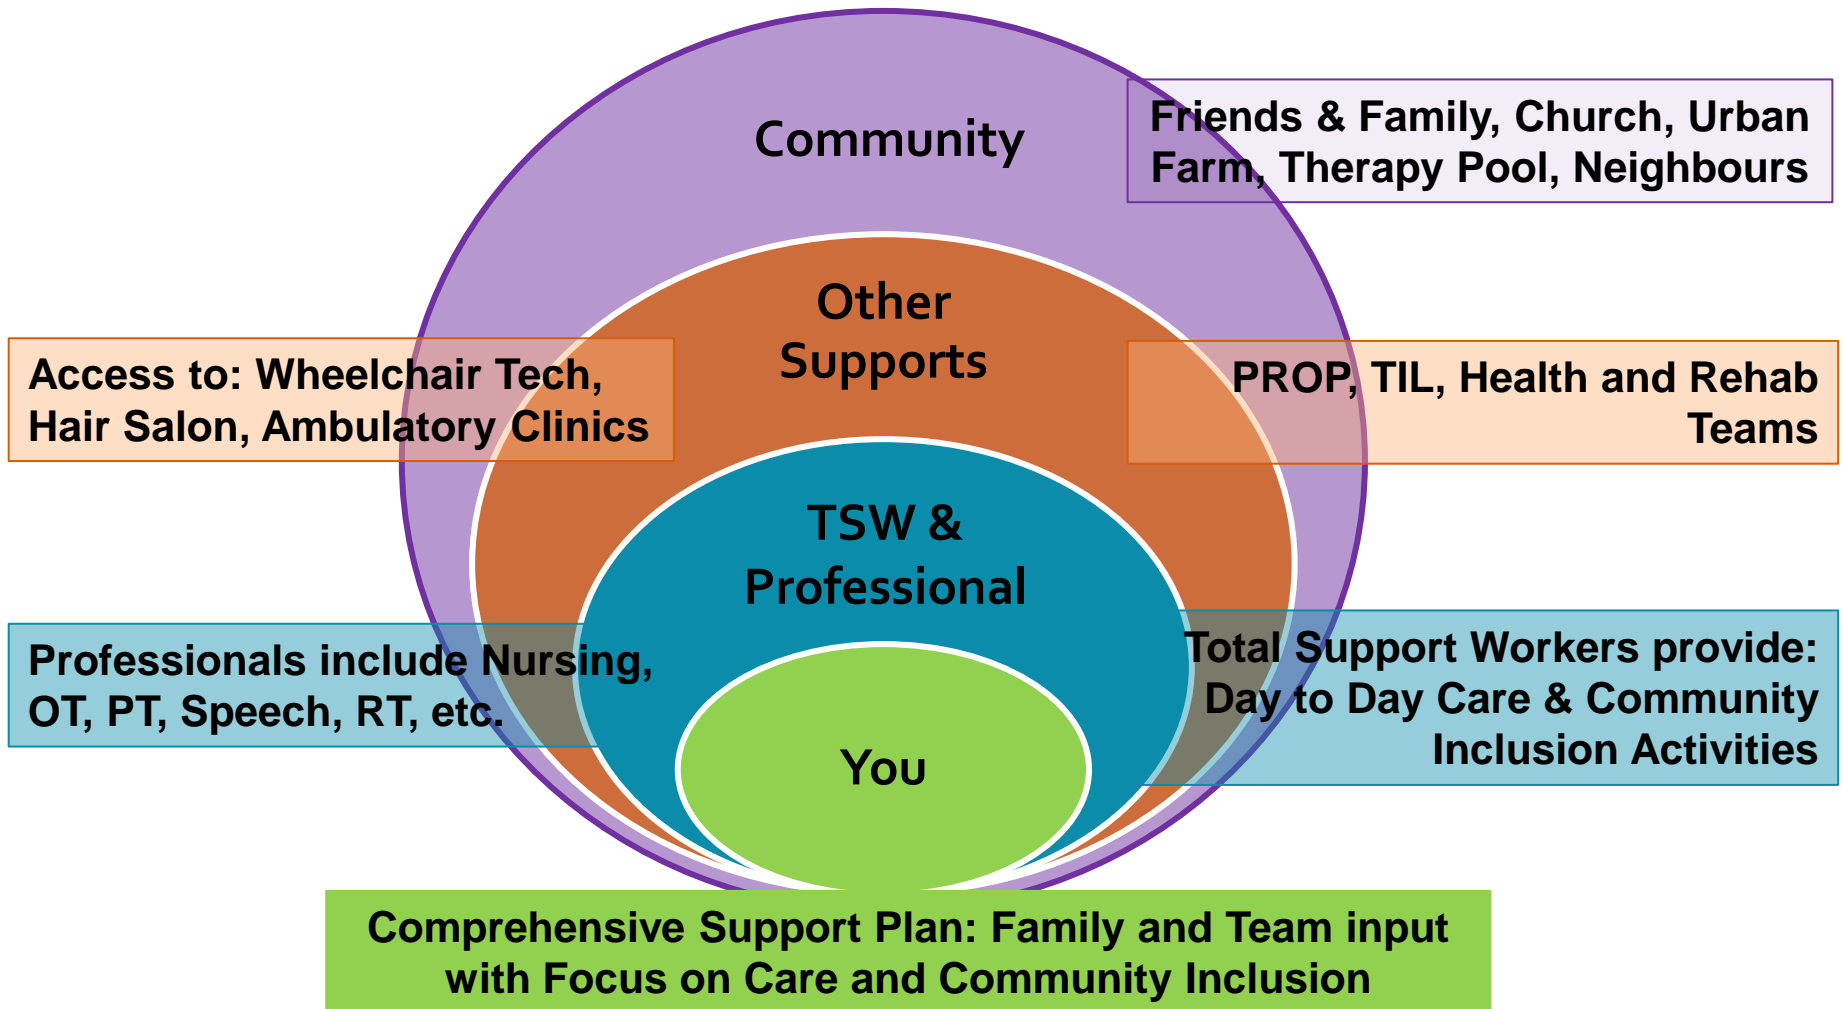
Community

Friends & Family, Church, Urban Farm, Therapy Pool, Neighbours

Other Supports

Access to: Wheelchair Tech, Hair Salon, Ambulatory Clinics

PROP, TIL, Health and Rehab Teams

TSW & Professional

Professionals include Nursing, OT, PT, Speech, RT, etc.

Total Support Workers provide: Day to Day Care & Community Inclusion Activities

You

Comprehensive Support Plan: Family and Team input with Focus on Care and Community Inclusion